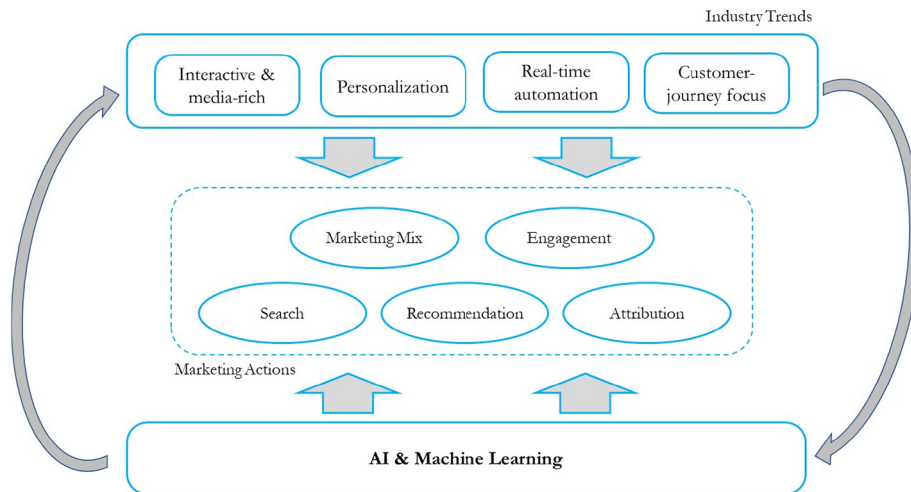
Industry Trends

Interactive & media-rich

Personalization

Real-time automation

Customer-journey focus

Marketing Mix

Engagement

Search

Recommendation

Attribution

Marketing Actions

AI & Machine Learning